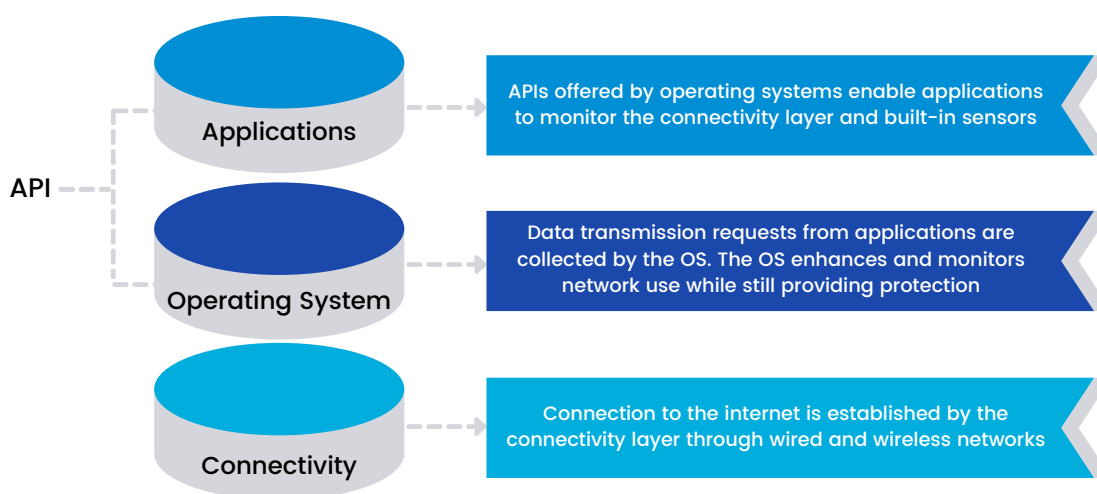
API

Applications

APIs offered by operating systems enable applications to monitor the connectivity layer and built-in sensors

Operating System

Data transmission requests from applications are collected by the OS. The OS enhances and monitors network use while still providing protection

Connectivity

Connection to the internet is established by the connectivity layer through wired and wireless networks